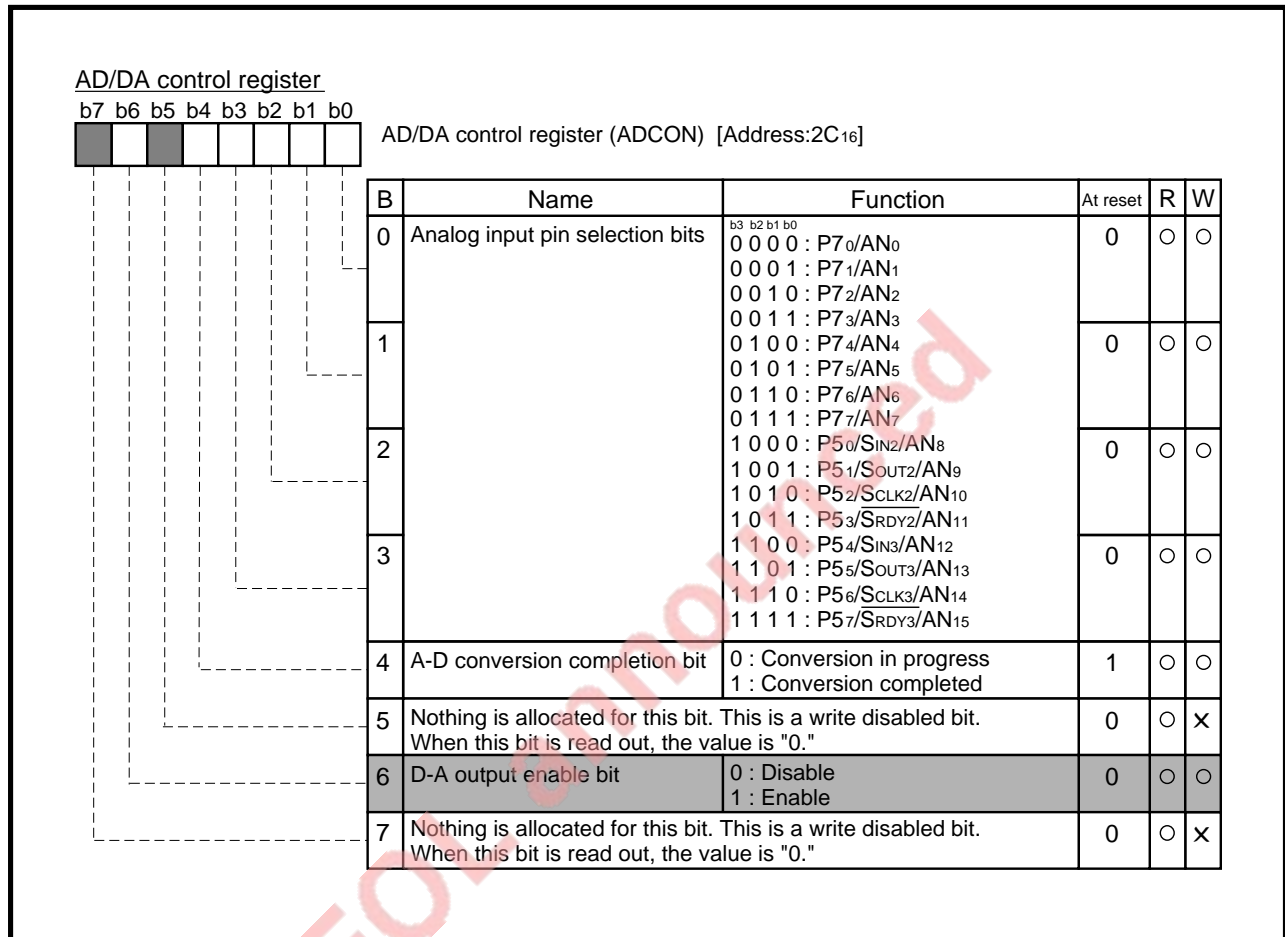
AD/DA control register

b7 b6 b5 b4 b3 b2 b1 b0

AD/DA control register (ADCON) [Address:2C$_{16}$]

| B | Name | Function | At reset | R | W |
|---|---|---|---|---|---|
| 0 | Analog input pin selection bits | b3 b2 b1 b0<br>0 0 0 0 : P7$_0$/AN$_0$<br>0 0 0 1 : P7$_1$/AN$_1$<br>0 0 1 0 : P7$_2$/AN$_2$<br>0 0 1 1 : P7$_3$/AN$_3$ | 0 | ○ | ○ |
| 1 | | 0 1 0 0 : P7$_4$/AN$_4$<br>0 1 0 1 : P7$_5$/AN$_5$<br>0 1 1 0 : P7$_6$/AN$_6$<br>0 1 1 1 : P7$_7$/AN$_7$ | 0 | ○ | ○ |
| 2 | | 1 0 0 0 : P5$_0$/S$_{IN2}$/AN$_8$<br>1 0 0 1 : P5$_1$/S$_{OUT2}$/AN$_9$<br>1 0 1 0 : P5$_2$/S$_{CLK2}$/AN$_{10}$<br>1 0 1 1 : P5$_3$/$\overline{S_{RDY2}}$/AN$_{11}$ | 0 | ○ | ○ |
| 3 | | 1 1 0 0 : P5$_4$/S$_{IN3}$/AN$_{12}$<br>1 1 0 1 : P5$_5$/S$_{OUT3}$/AN$_{13}$<br>1 1 1 0 : P5$_6$/S$_{CLK3}$/AN$_{14}$<br>1 1 1 1 : P5$_7$/$\overline{S_{RDY3}}$/AN$_{15}$ | 0 | ○ | ○ |
| 4 | A-D conversion completion bit | 0 : Conversion in progress<br>1 : Conversion completed | 1 | ○ | ○ |
| 5 | Nothing is allocated for this bit. This is a write disabled bit. When this bit is read out, the value is "0." | | 0 | ○ | × |
| 6 | D-A output enable bit | 0 : Disable<br>1 : Enable | 0 | ○ | ○ |
| 7 | Nothing is allocated for this bit. This is a write disabled bit. When this bit is read out, the value is "0." | | 0 | ○ | × |

Not announced